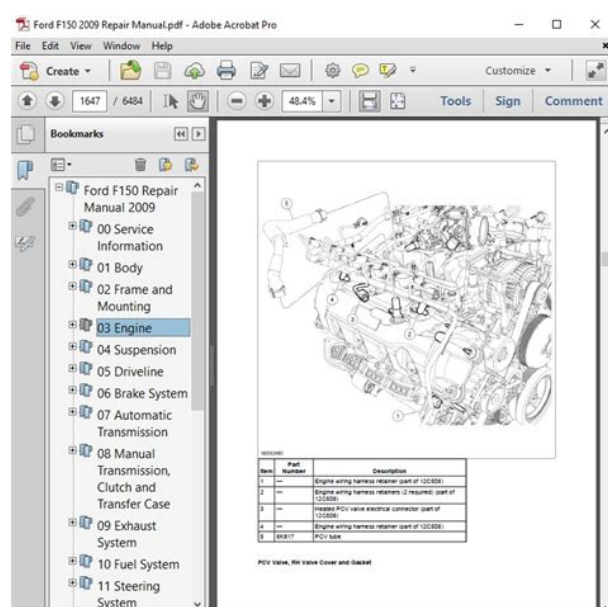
Ford F150 2009 Repair Manual.pdf - Adobe Acrobat Pro

File Edit View Window Help

Create

Customize

1647 / 6484

48.4%

Tools Sign Comment

Bookmarks

Ford F150 Repair Manual 2009
00 Service Information
01 Body
02 Frame and Mounting
03 Engine
04 Suspension
05 Driveline
06 Brake System
07 Automatic Transmission
08 Manual Transmission, Clutch and Transfer Case
09 Exhaust System
10 Fuel System
11 Steering System

| Item | Part Number | Description |
|---|---|---|
| 1 | — | Engine wiring harness retainer (part of 12C508) |
| 2 | — | Engine wiring harness retainers (2 required) (part of 12C508) |
| 3 | — | Heated PCV valve electrical connector (part of 12C508) |
| 4 | — | Engine wiring harness retainer (part of 12C508) |
| 5 | 6K817 | PCV tube |

PCV Valve, RH Valve Cover and Gasket